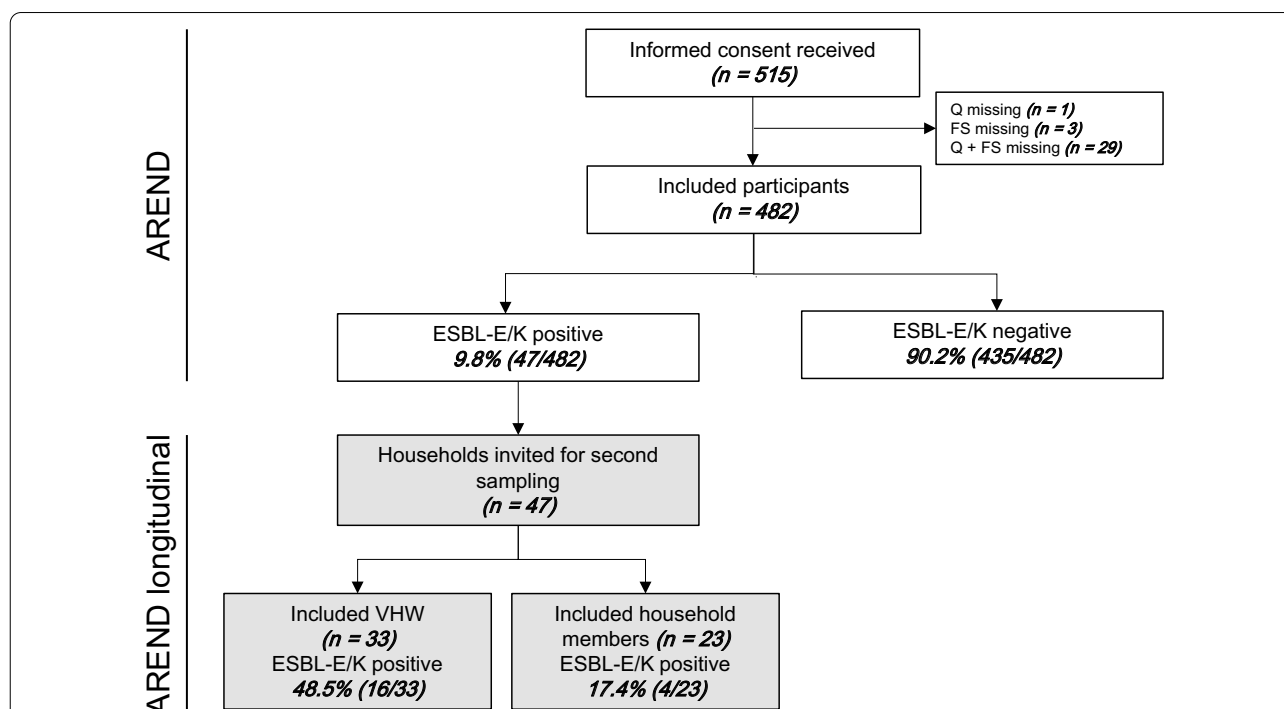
AREND

Informed consent received
*(n = 515)*

Q missing *(n = 1)*
FS missing *(n = 3)*
Q + FS missing *(n = 29)*

Included participants
*(n = 482)*

ESBL-E/K positive
*9.8% (47/482)*

ESBL-E/K negative
*90.2% (435/482)*

AREND longitudinal

Households invited for second sampling
*(n = 47)*

Included VHW
*(n = 33)*
ESBL-E/K positive
*48.5% (16/33)*

Included household members *(n = 23)*
ESBL-E/K positive
*17.4% (4/23)*